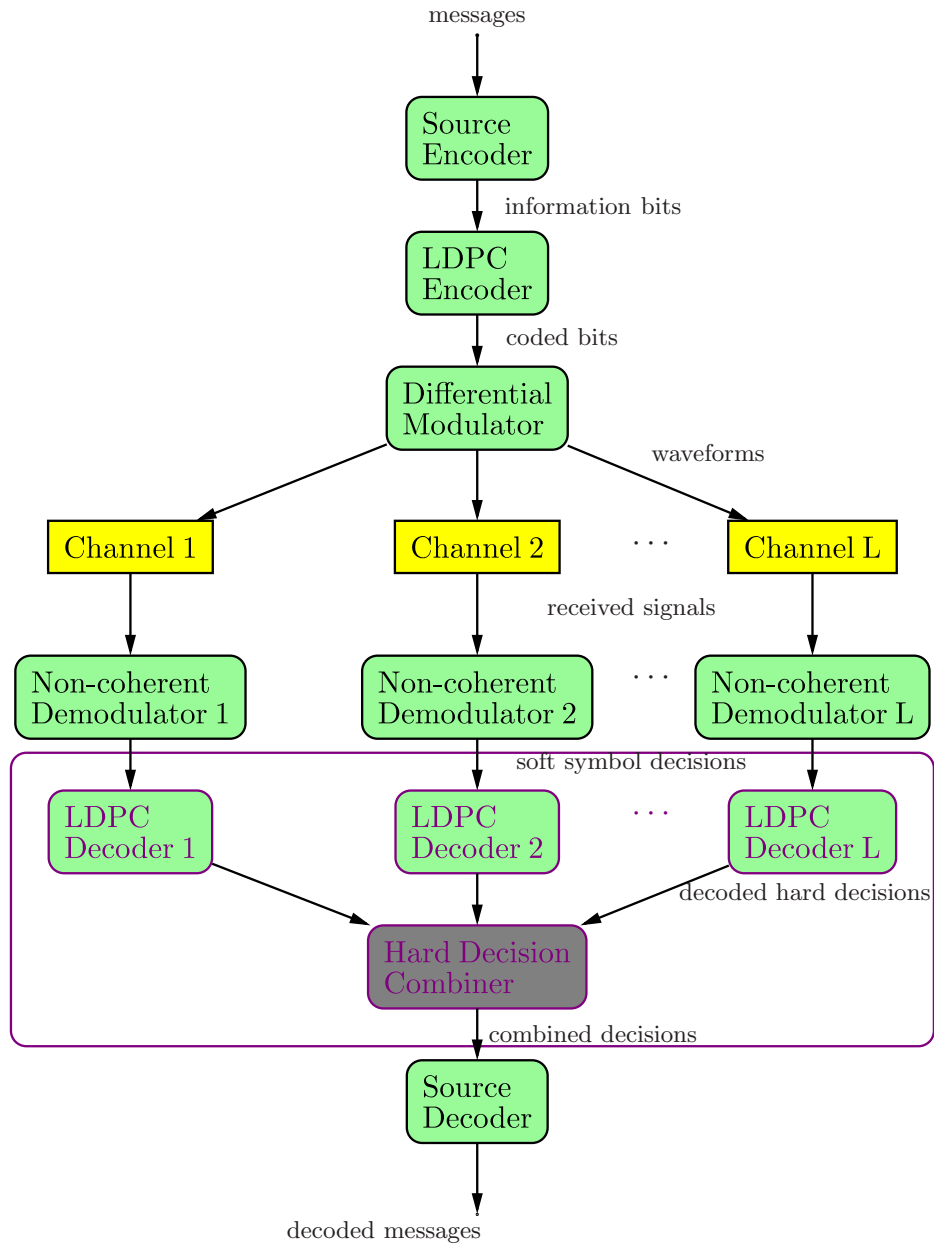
messages

Source Encoder

information bits

LDPC Encoder

coded bits

Differential Modulator

waveforms

Channel 1

Channel 2

. . .

Channel L

received signals

Non-coherent Demodulator 1

Non-coherent Demodulator 2

. . .

Non-coherent Demodulator L

soft symbol decisions

LDPC Decoder 1

LDPC Decoder 2

. . .

LDPC Decoder L

decoded hard decisions

Hard Decision Combiner

combined decisions

Source Decoder

decoded messages